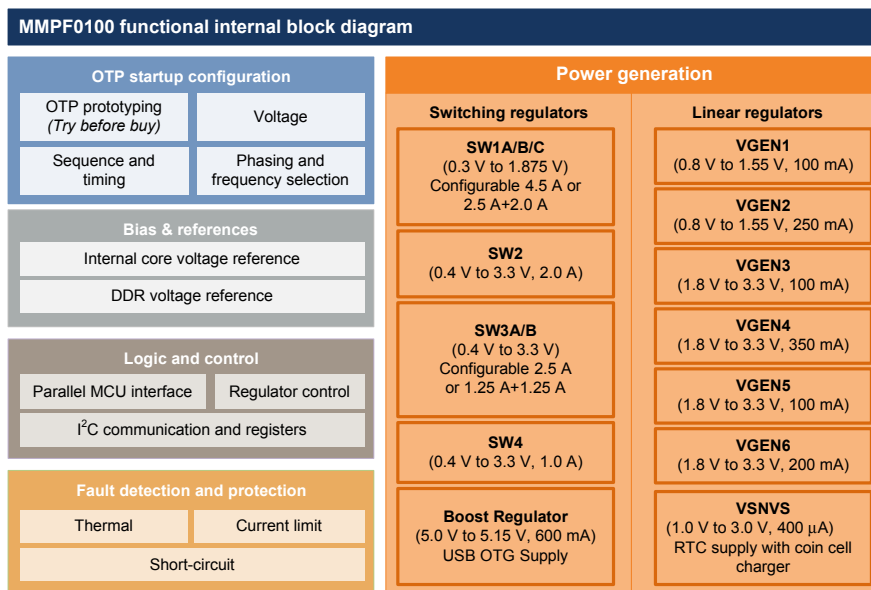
MMPF0100 functional internal block diagram

OTP startup configuration

OTP prototyping
(Try before buy)

Voltage

Sequence and timing

Phasing and frequency selection

Bias & references

Internal core voltage reference

DDR voltage reference

Logic and control

Parallel MCU interface

Regulator control

$I^2C$ communication and registers

Fault detection and protection

Thermal

Current limit

Short-circuit

Power generation

Switching regulators

SW1A/B/C
(0.3 V to 1.875 V)
Configurable 4.5 A or 2.5 A+2.0 A

SW2
(0.4 V to 3.3 V, 2.0 A)

SW3A/B
(0.4 V to 3.3 V)
Configurable 2.5 A or 1.25 A+1.25 A

SW4
(0.4 V to 3.3 V, 1.0 A)

Boost Regulator
(5.0 V to 5.15 V, 600 mA)
USB OTG Supply

Linear regulators

VGEN1
(0.8 V to 1.55 V, 100 mA)

VGEN2
(0.8 V to 1.55 V, 250 mA)

VGEN3
(1.8 V to 3.3 V, 100 mA)

VGEN4
(1.8 V to 3.3 V, 350 mA)

VGEN5
(1.8 V to 3.3 V, 100 mA)

VGEN6
(1.8 V to 3.3 V, 200 mA)

VSNVS
(1.0 V to 3.0 V, 400 µA)
RTC supply with coin cell charger